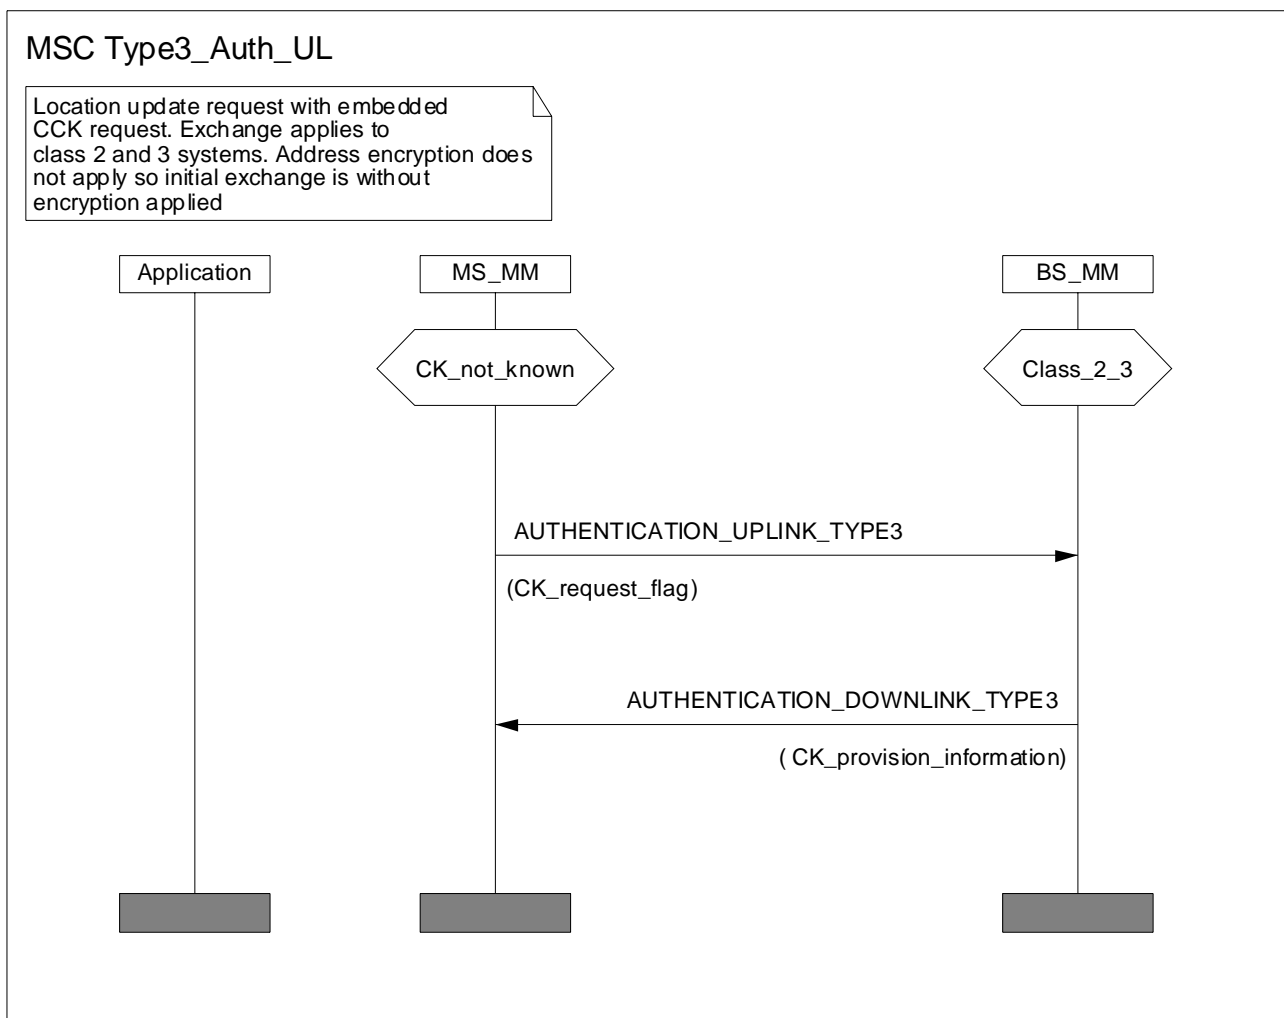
MSC Type3_Auth_UL

Location update request with embedded CCK request. Exchange applies to class 2 and 3 systems. Address encryption does not apply so initial exchange is without encryption applied

Application

MS_MM

BS_MM

CK_not_known

Class_2_3

AUTHENTICATION_UPLINK_TYPE3

(CK_request_flag)

AUTHENTICATION_DOWNLINK_TYPE3

( CK_provision_information)